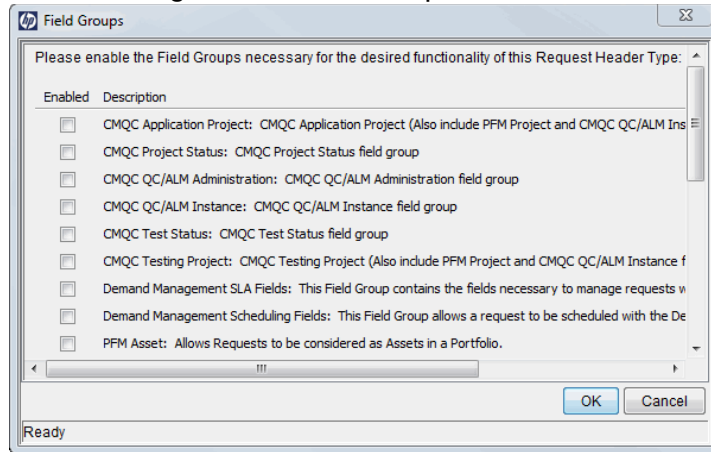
Field Groups

Please enable the Field Groups necessary for the desired functionality of this Request Header Type:

| Enabled | Description |
|---|---|
| | CMQC Application Project: CMQC Application Project (Also include PFM Project and CMQC QC/ALM Ins |
| | CMQC Project Status: CMQC Project Status field group |
| | CMQC QC/ALM Administration: CMQC QC/ALM Administration field group |
| | CMQC QC/ALM Instance: CMQC QC/ALM Instance field group |
| | CMQC Test Status: CMQC Test Status field group |
| | CMQC Testing Project: CMQC Testing Project (Also include PFM Project and CMQC QC/ALM Instance f |
| | Demand Management SLA Fields: This Field Group contains the fields necessary to manage requests w |
| | Demand Management Scheduling Fields: This Field Group allows a request to be scheduled with the De |
| | PFM Asset: Allows Requests to be considered as Assets in a Portfolio. |

OK Cancel

Ready